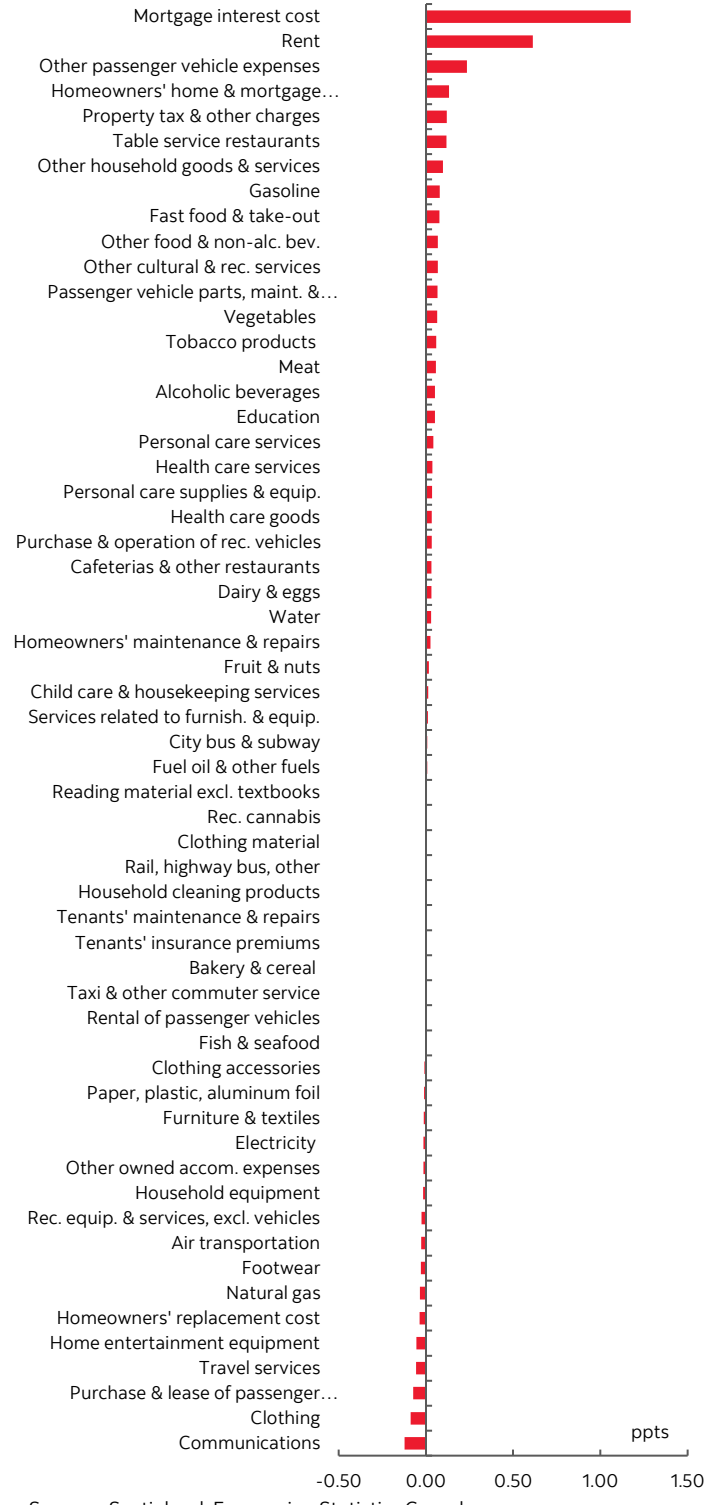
Mortgage interest cost
Rent
Other passenger vehicle expenses
Homeowners' home & mortgage…
Property tax & other charges
Table service restaurants
Other household goods & services
Gasoline
Fast food & take-out
Other food & non-alc. bev.
Other cultural & rec. services
Passenger vehicle parts, maint. &…
Vegetables
Tobacco products
Meat
Alcoholic beverages
Education
Personal care services
Health care services
Personal care supplies & equip.
Health care goods
Purchase & operation of rec. vehicles
Cafeterias & other restaurants
Dairy & eggs
Water
Homeowners' maintenance & repairs
Fruit & nuts
Child care & housekeeping services
Services related to furnish. & equip.
City bus & subway
Fuel oil & other fuels
Reading material excl. textbooks
Rec. cannabis
Clothing material
Rail, highway bus, other
Household cleaning products
Tenants' maintenance & repairs
Tenants' insurance premiums
Bakery & cereal
Taxi & other commuter service
Rental of passenger vehicles
Fish & seafood
Clothing accessories
Paper, plastic, aluminum foil
Furniture & textiles
Electricity
Other owned accom. expenses
Household equipment
Rec. equip. & services, excl. vehicles
Air transportation
Footwear
Natural gas
Homeowners' replacement cost
Home entertainment equipment
Travel services
Purchase & lease of passenger…
Clothing
Communications

ppts

-0.50 0.00 0.50 1.00 1.50

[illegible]